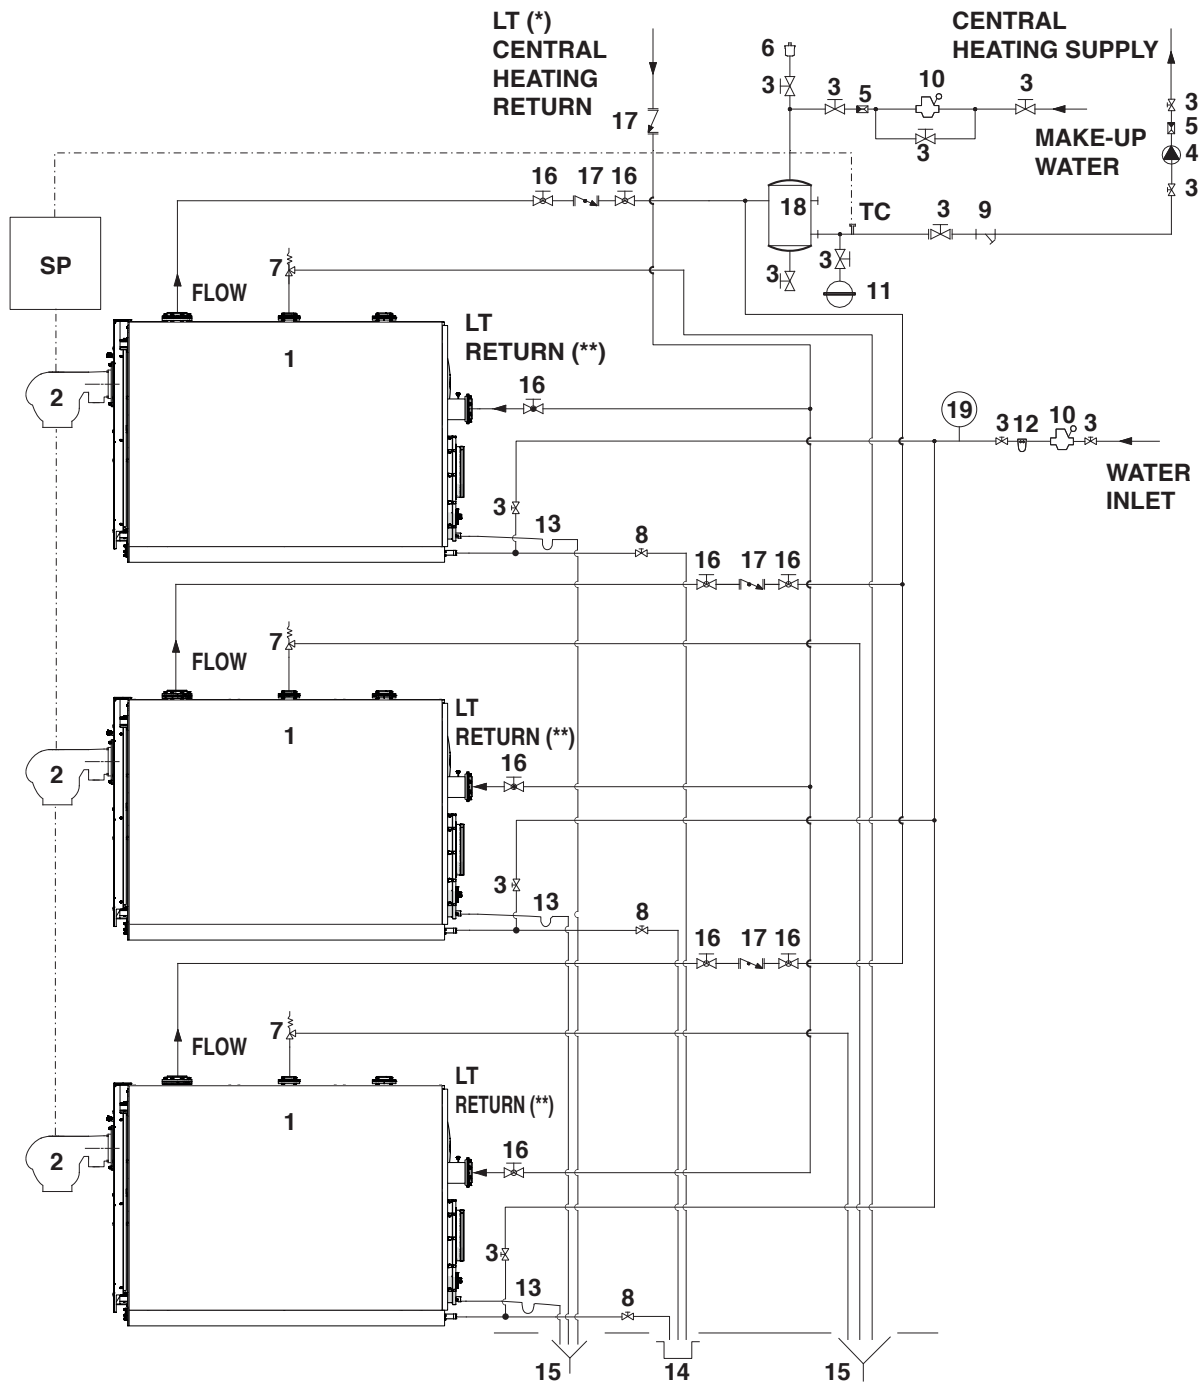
LT (*)
CENTRAL
HEATING
RETURN

CENTRAL
HEATING SUPPLY

6
3
3
5
10
3
3
5
4
3
17
3
MAKE-UP
WATER

16
17
16
18
TC
3
9
SP
7
3
3
11
FLOW

LT
RETURN (**)
1
2
16
19
3
12
10
3
WATER
INLET

3
13
8
16
17
16
7
FLOW
LT
RETURN (**)
1
2
16
3
13
8
16
17
16
7
FLOW
LT
RETURN (**)
1
2
16
3
13
8
15
14
15